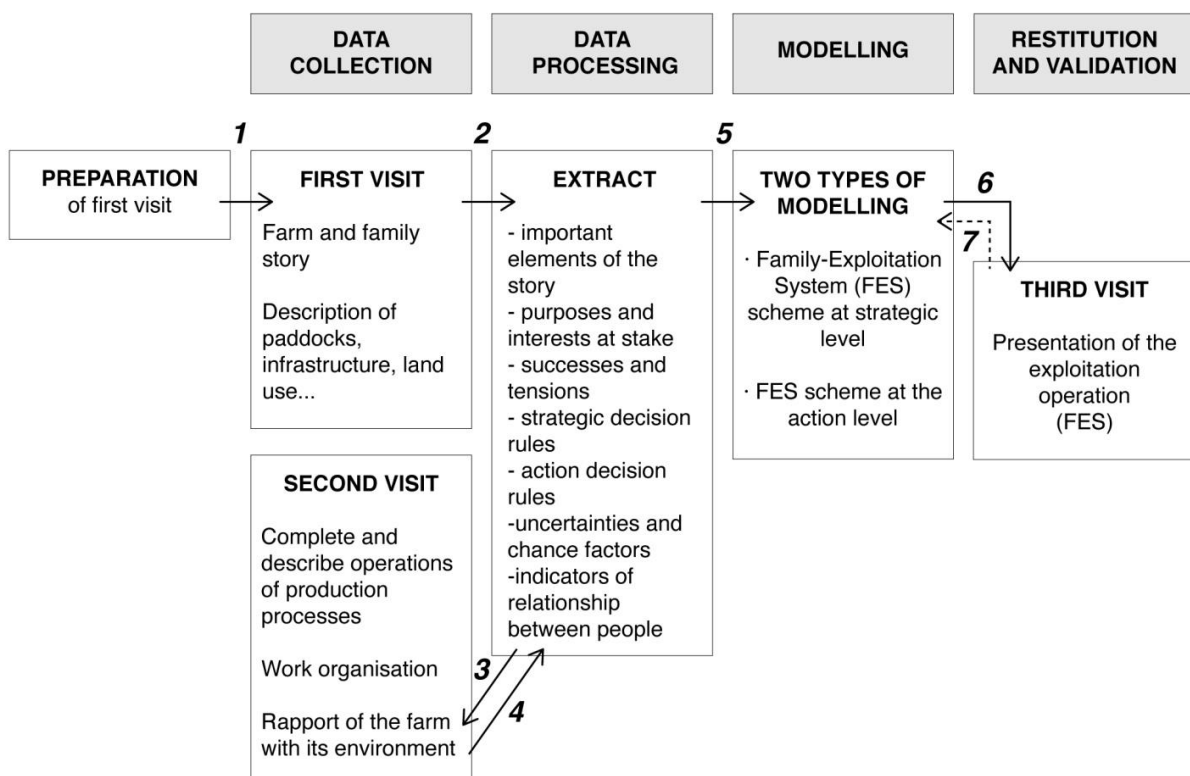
DATA COLLECTION

DATA PROCESSING

MODELLING

RESTITUTION AND VALIDATION

1

PREPARATION
of first visit

FIRST VISIT

Farm and family story

Description of paddocks, infrastructure, land use...

2

EXTRACT

- important elements of the story
- purposes and interests at stake
- successes and tensions
- strategic decision rules
- action decision rules
-uncertainties and chance factors
-indicators of relationship between people

5

TWO TYPES OF MODELLING

· Family-Exploitation System (FES) scheme at strategic level

· FES scheme at the action level

6

7

THIRD VISIT

Presentation of the exploitation operation (FES)

SECOND VISIT

Complete and describe operations of production processes

Work organisation

Rapport of the farm with its environment

3

4